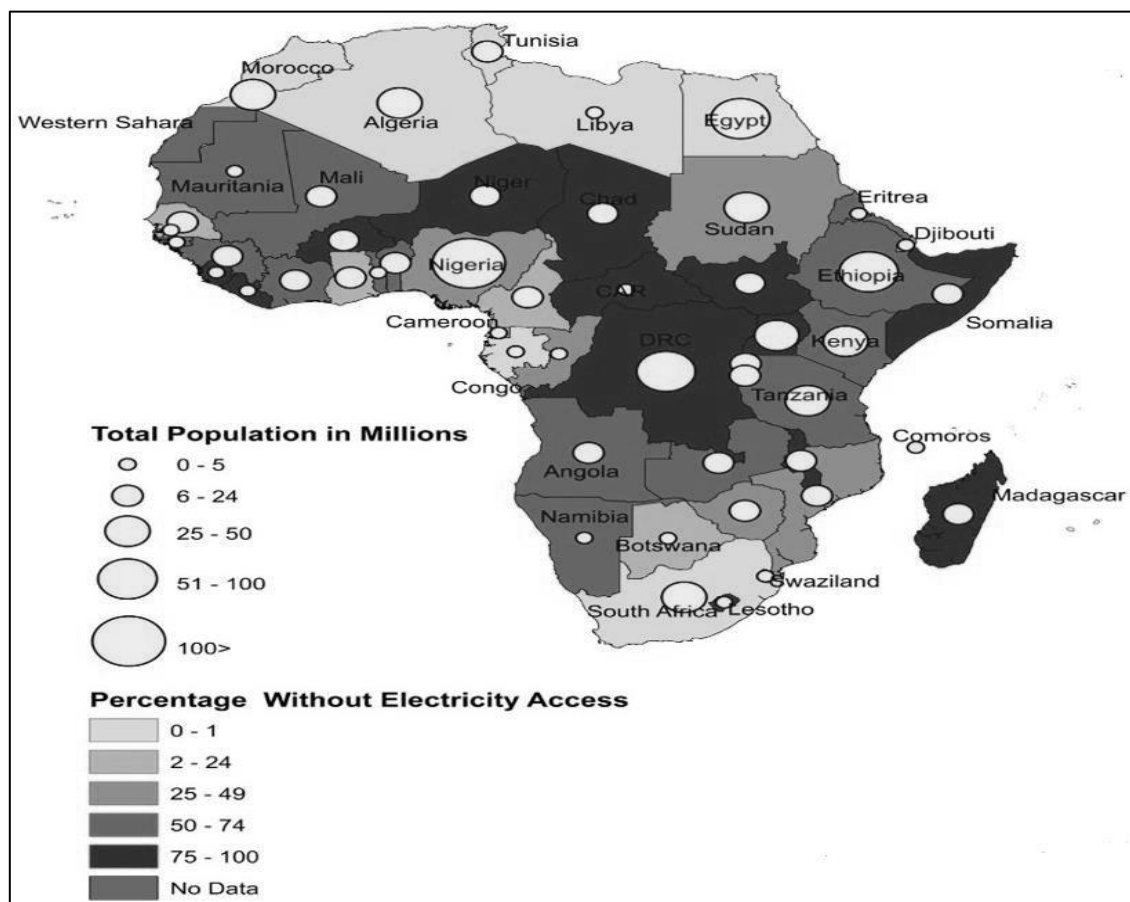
Tunisia
Morocco
Western Sahara
Algeria
Libya
Egypt
Mauritania
Mali
Niger
Chad
Eritrea
Sudan
Djibouti
Nigeria
Ethiopia
CAR
Cameroon
Somalia
DRC
Kenya
Congo
Tanzania
Comoros
Angola
Madagascar
Namibia
Botswana
Swaziland
South Africa
Lesotho

Total Population in Millions
0 - 5
6 - 24
25 - 50
51 - 100
100>

Percentage Without Electricity Access
0 - 1
2 - 24
25 - 49
50 - 74
75 - 100
No Data